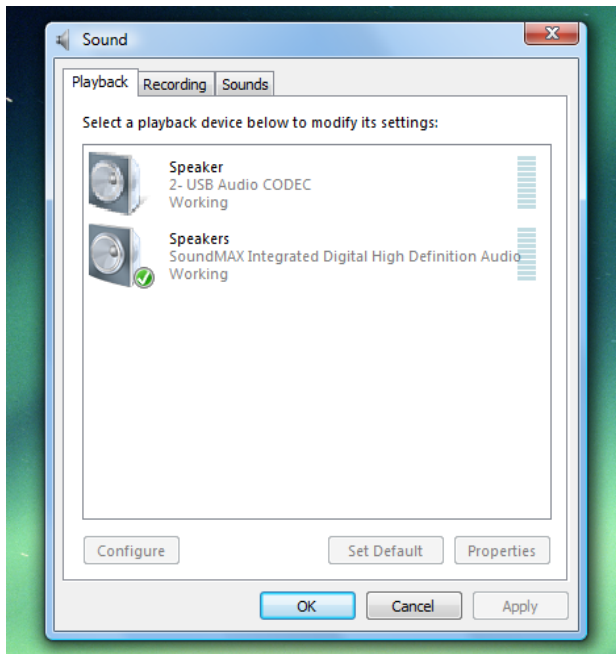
Sound

Playback Recording Sounds

Select a playback device below to modify its settings:

Speaker
2- USB Audio CODEC
Working

Speakers
SoundMAX Integrated Digital High Definition Audio
Working

Configure Set Default Properties

OK Cancel Apply